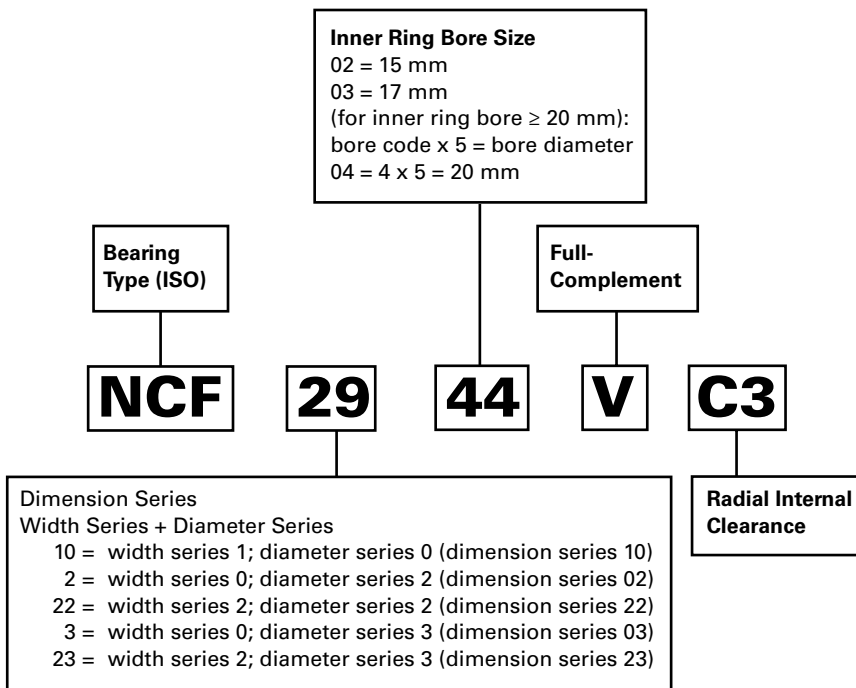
Inner Ring Bore Size
02 = 15 mm
03 = 17 mm
(for inner ring bore ≥ 20 mm):
bore code x 5 = bore diameter
04 = 4 x 5 = 20 mm

Bearing Type (ISO)

Full-Complement

NCF 29 44 V C3

Dimension Series
Width Series + Diameter Series
10 = width series 1; diameter series 0 (dimension series 10)
2 = width series 0; diameter series 2 (dimension series 02)
22 = width series 2; diameter series 2 (dimension series 22)
3 = width series 0; diameter series 3 (dimension series 03)
23 = width series 2; diameter series 3 (dimension series 23)

Radial Internal Clearance